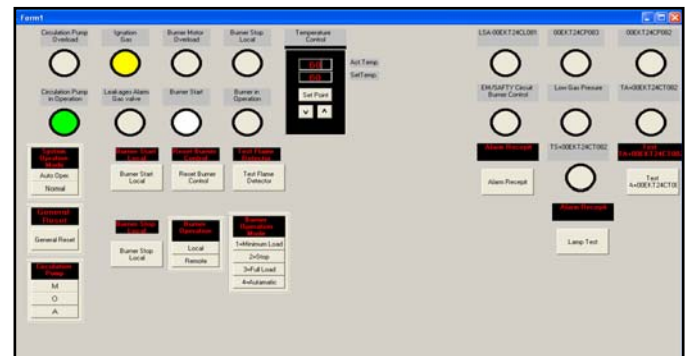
Form1

Circulation Pump Overload

Ignition Gas

Burner Motor Overload

Burner Stop Local

Temperature Control

00
00
Act Temp.
SetTemp.
Set Point
v ^

LSA-00EXT24CL001

00EXT24CP003

00EXT24CP002

Circulation Pump in Operation

Leakages Alarm Gas valve

Burner Start

Burner in Operation

EM/SAFTY Circuit Burner Control

Low Gas Pressure

TA=00EXT24CT002

System Operation Mode

Auto Oper.

Normal

Burner Start Local

Burner Start Local

Reset Burner Control

Reset Burner Control

Test Flame Detector

Test Flame Detector

Alarm Receipt

Alarm Receipt

TS=00EXT24CT002

Test TA=00EXT24CT00

Test TA=00EXT24CT00

General Reset

General Reset

Burner Stop Local

Burner Stop Local

Burner Operation

Local

Remote

Burner Operation Mode

1=Minimum Load

2=Stop

3=Full Load

4=Automatic

Alarm Receipt

Lamp Test

Circulation Pump

M

O

A